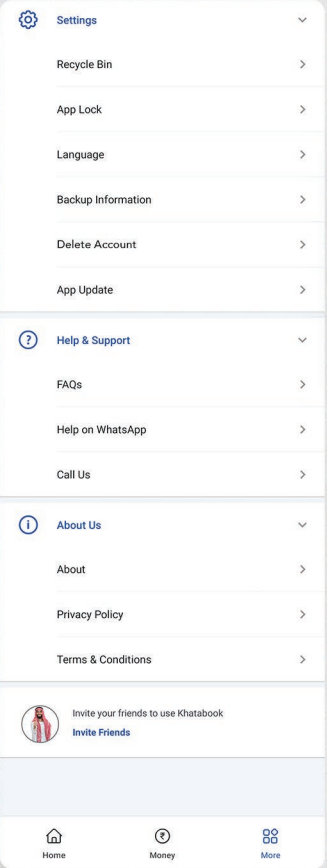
Settings

Recycle Bin

App Lock

Language

Backup Information

Delete Account

App Update

Help & Support

FAQs

Help on WhatsApp

Call Us

About Us

About

Privacy Policy

Terms & Conditions

Invite your friends to use Khatabook

Invite Friends

Home

Money

More